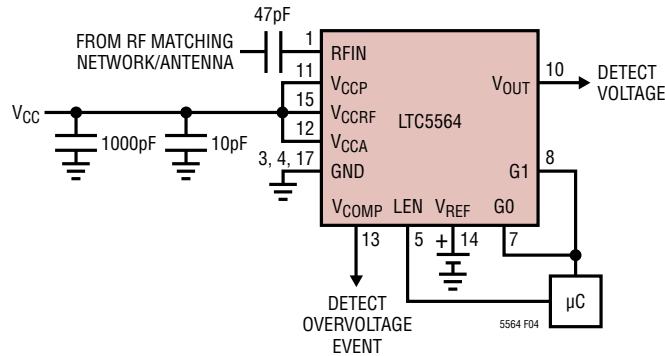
47pF

FROM RF MATCHING NETWORK/ANTENNA

1
RFIN

11
$V_{CCP}$

15
$V_{CCRF}$

12
$V_{CCA}$

$V_{CC}$

1000pF

10pF

3, 4, 17
GND

LTC5564

$V_{OUT}$

10

DETECT VOLTAGE

G1

8

$V_{COMP}$

LEN

$V_{REF}$

G0

13

5

14

7

+

μC

DETECT OVERVOLTAGE EVENT

5564 F04